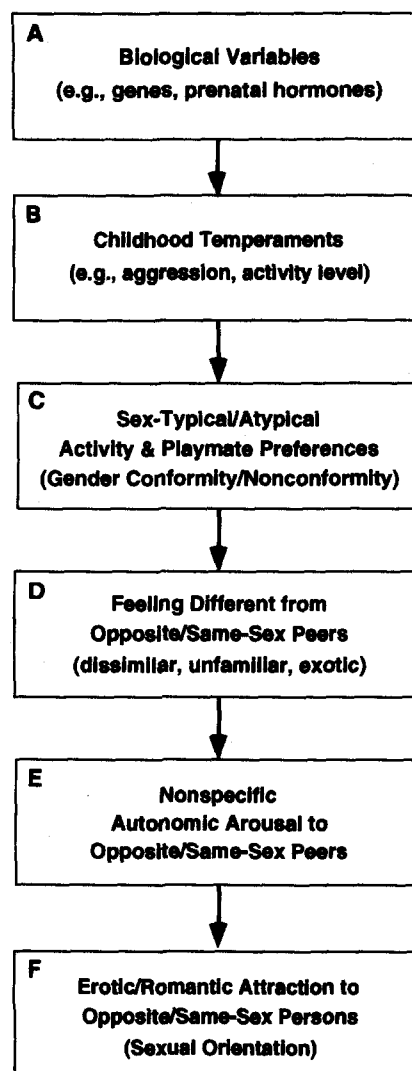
A
Biological Variables
(e.g., genes, prenatal hormones)

B
Childhood Temperaments
(e.g., aggression, activity level)

C
Sex-Typical/Atypical
Activity & Playmate Preferences
(Gender Conformity/Nonconformity)

D
Feeling Different from
Opposite/Same-Sex Peers
(dissimilar, unfamiliar, exotic)

E
Nonspecific
Autonomic Arousal to
Opposite/Same-Sex Peers

F
Erotic/Romantic Attraction to
Opposite/Same-Sex Persons
(Sexual Orientation)